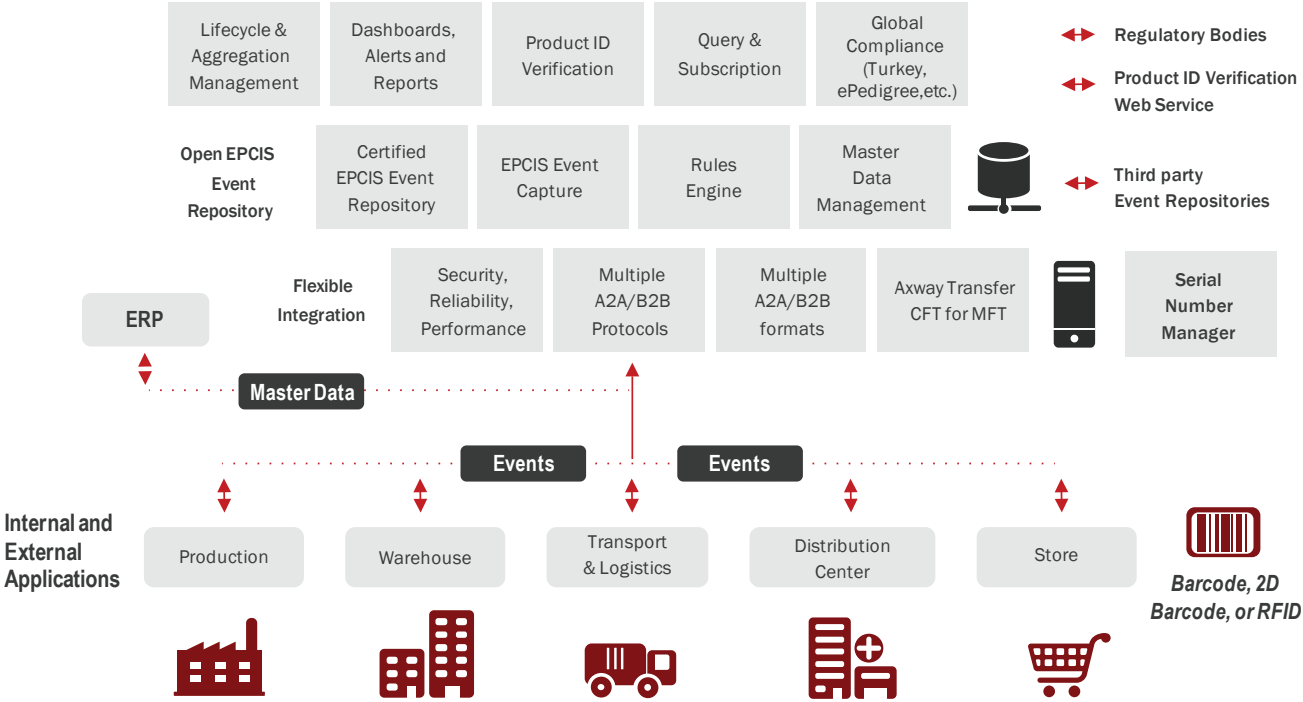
Lifecycle & Aggregation Management

Dashboards, Alerts and Reports

Product ID Verification

Query & Subscription

Global Compliance (Turkey, ePedigree,etc.)

Regulatory Bodies

Product ID Verification Web Service

Open EPCIS Event Repository

Certified EPCIS Event Repository

EPCIS Event Capture

Rules Engine

Master Data Management

Third party Event Repositories

Flexible Integration

Security, Reliability, Performance

Multiple A2A/B2B Protocols

Multiple A2A/B2B formats

Axway Transfer CFT for MFT

Serial Number Manager

ERP

Master Data

Events

Events

Internal and External Applications

Production

Warehouse

Transport & Logistics

Distribution Center

Store

Barcode, 2D Barcode, or RFID